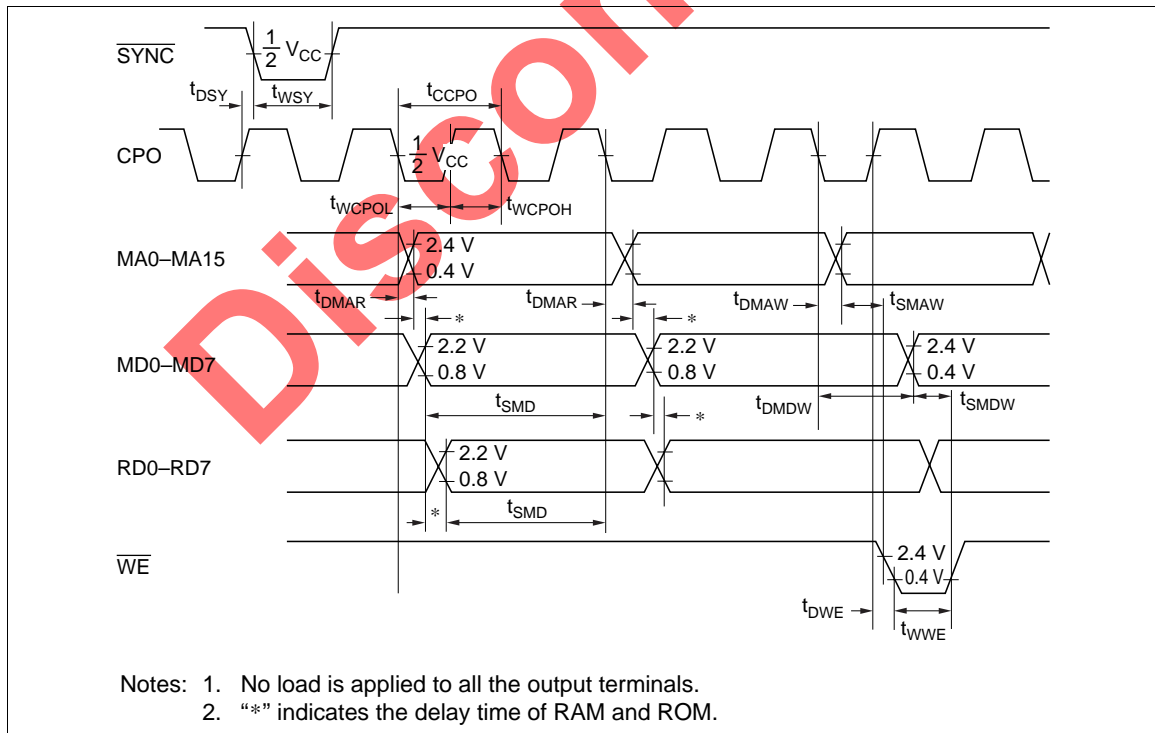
$\overline{SYNC}$

$\frac{1}{2}$ $V_{CC}$

$t_{DSY}$

$t_{WSY}$

$t_{CCPO}$

CPO

$\frac{1}{2}$ $V_{CC}$

$t_{WCPOL}$

$t_{WCPOH}$

MA0–MA15

2.4 V

0.4 V

$t_{DMAR}$

$t_{DMAR}$

$t_{DMAW}$

$t_{SMAW}$

*

*

MD0–MD7

2.2 V

0.8 V

2.2 V

0.8 V

2.4 V

0.4 V

$t_{SMD}$

$t_{DMDW}$

$t_{SMDW}$

*

RD0–RD7

2.2 V

0.8 V

*

$t_{SMD}$

$\overline{WE}$

2.4 V

0.4 V

$t_{DWE}$

$t_{WWE}$

Discon

Notes: 1. No load is applied to all the output terminals.
2. "*" indicates the delay time of RAM and ROM.